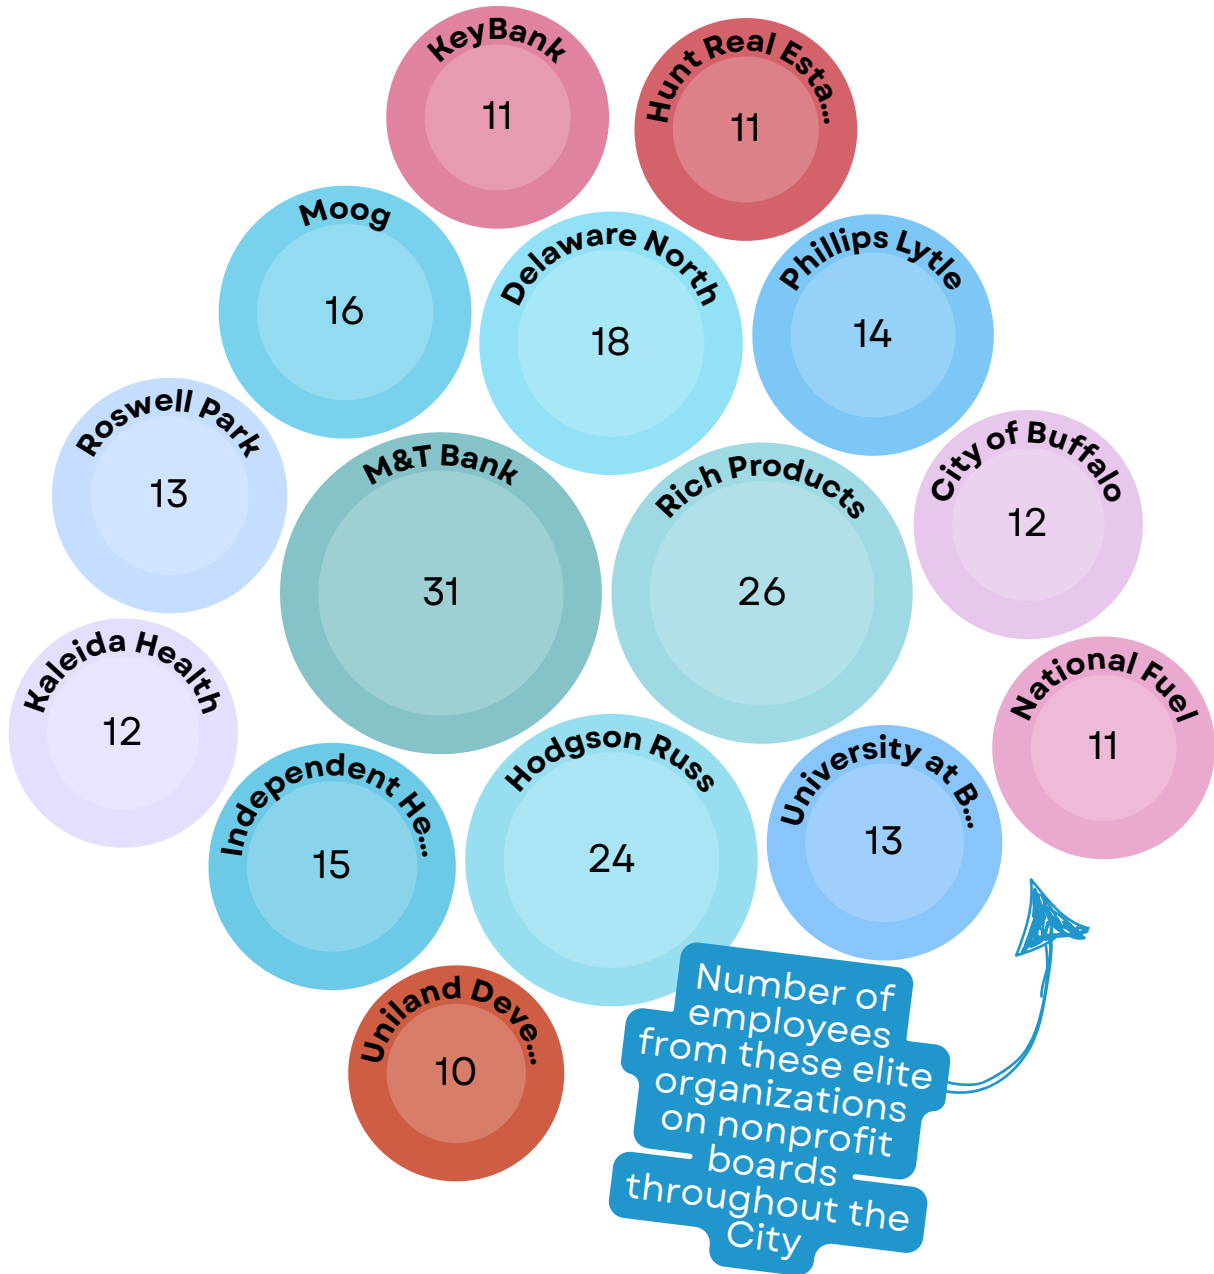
KeyBank
11

Hunt Real Esta...
11

Moog
16

Delaware North
18

Phillips Lytle
14

Roswell Park
13

M&T Bank
31

Rich Products
26

City of Buffalo
12

Kaleida Health
12

National Fuel
11

Independent He...
15

Hodgson Russ
24

University at B...
13

Uniland Deve...
10

Number of employees from these elite organizations on nonprofit boards throughout the City